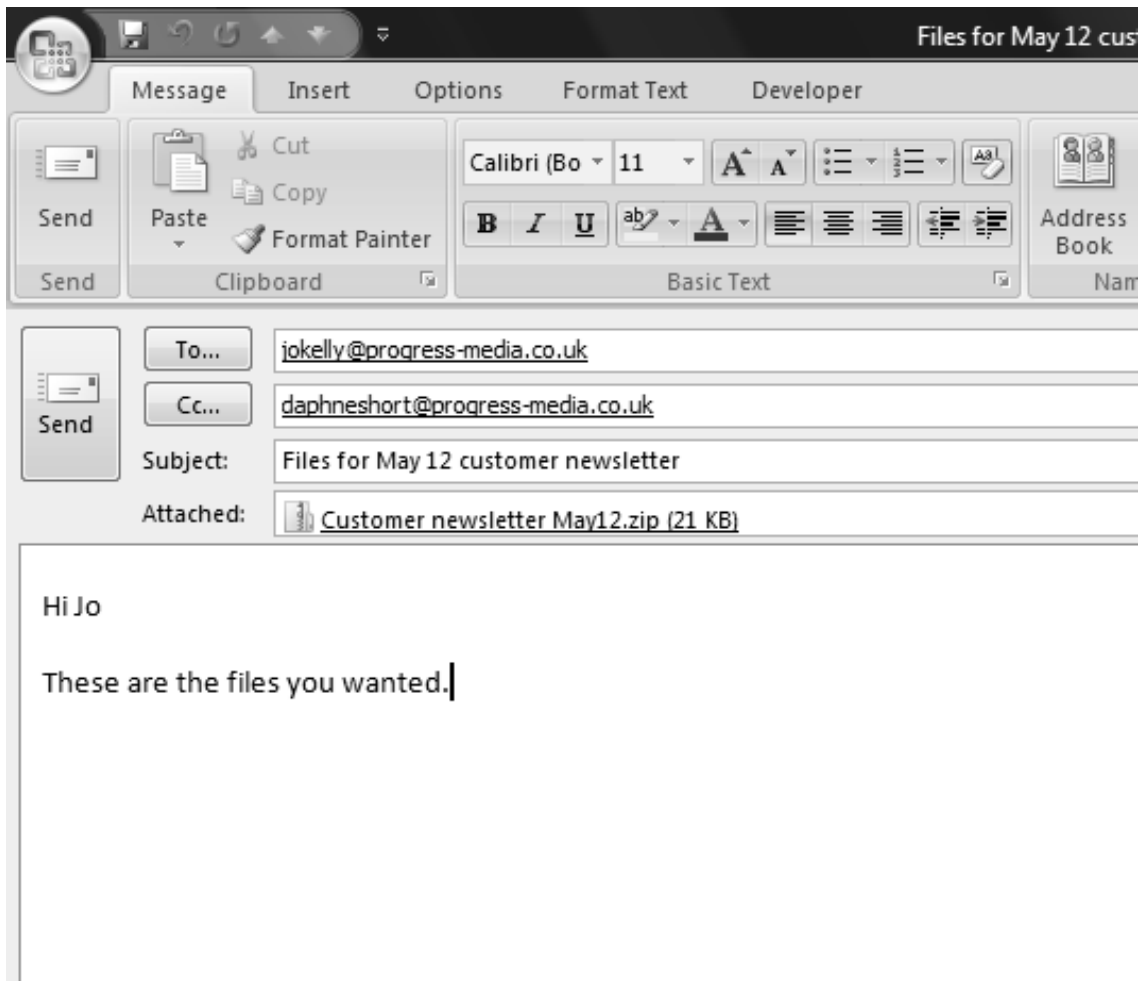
Files for May 12 cus

Message Insert Options Format Text Developer

Send

Send

Paste

Cut

Copy

Format Painter

Clipboard

Calibri (Bo 11

B I U

Basic Text

Address Book

Nam

Send

To...

jokelly@progress-media.co.uk

Cc...

daphneshort@progress-media.co.uk

Subject:

Files for May 12 customer newsletter

Attached:

Customer newsletter May12.zip (21 KB)

Hi Jo

These are the files you wanted.